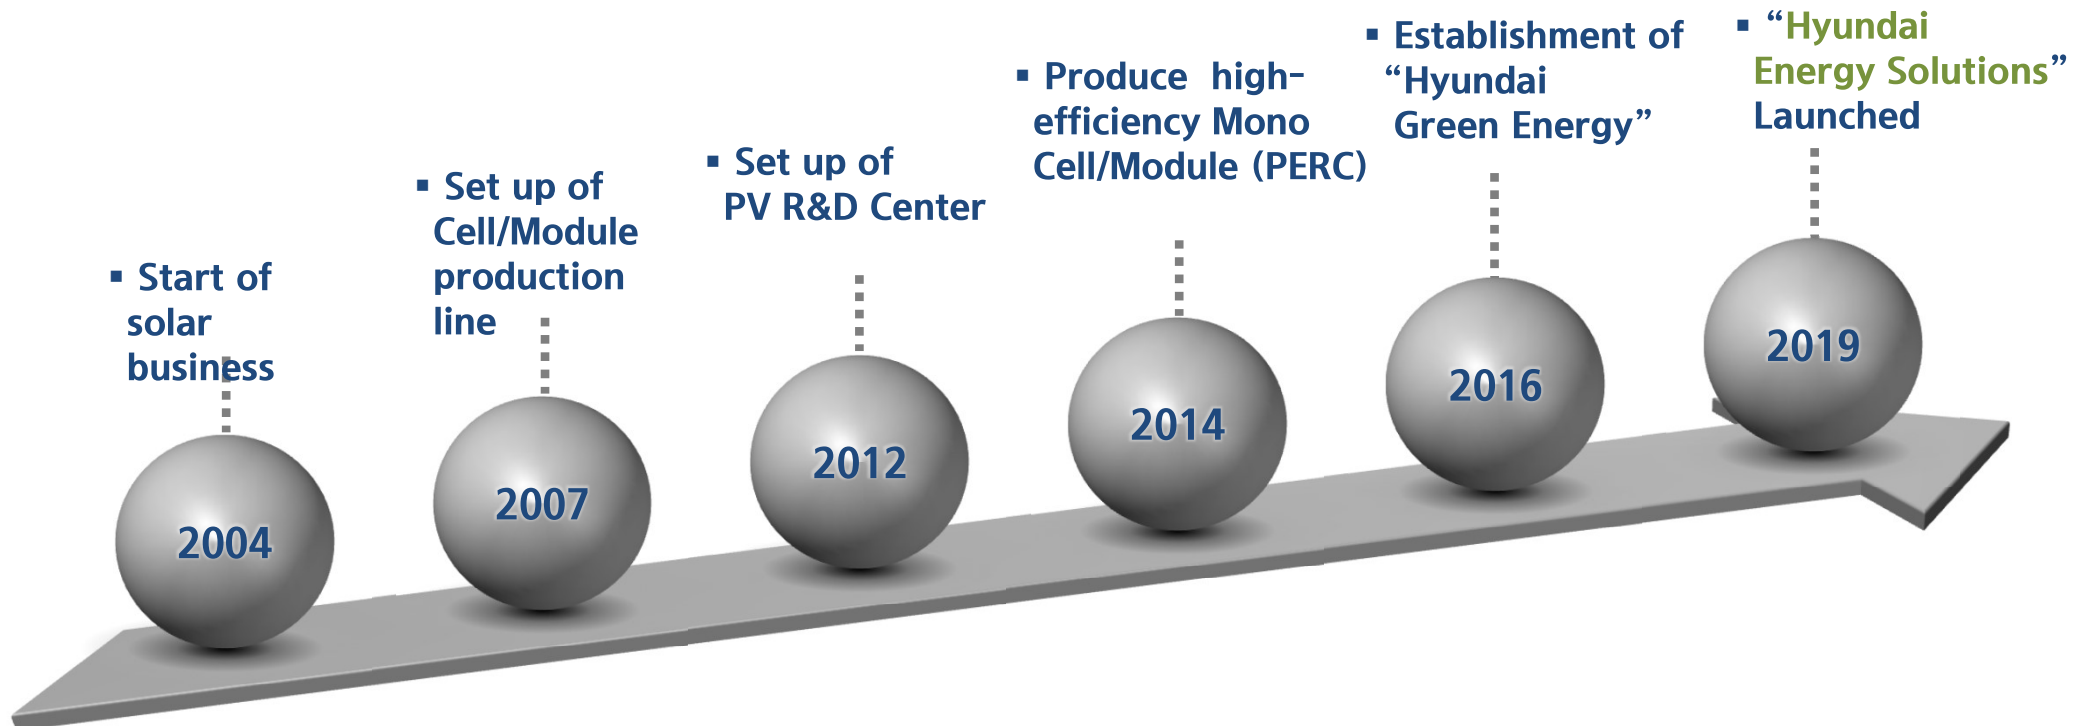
▪ Start of solar business

2004

▪ Set up of Cell/Module production line

2007

▪ Set up of PV R&D Center

2012

▪ Produce high-efficiency Mono Cell/Module (PERC)

2014

▪ Establishment of "Hyundai Green Energy"

2016

▪ "Hyundai Energy Solutions" Launched

2019